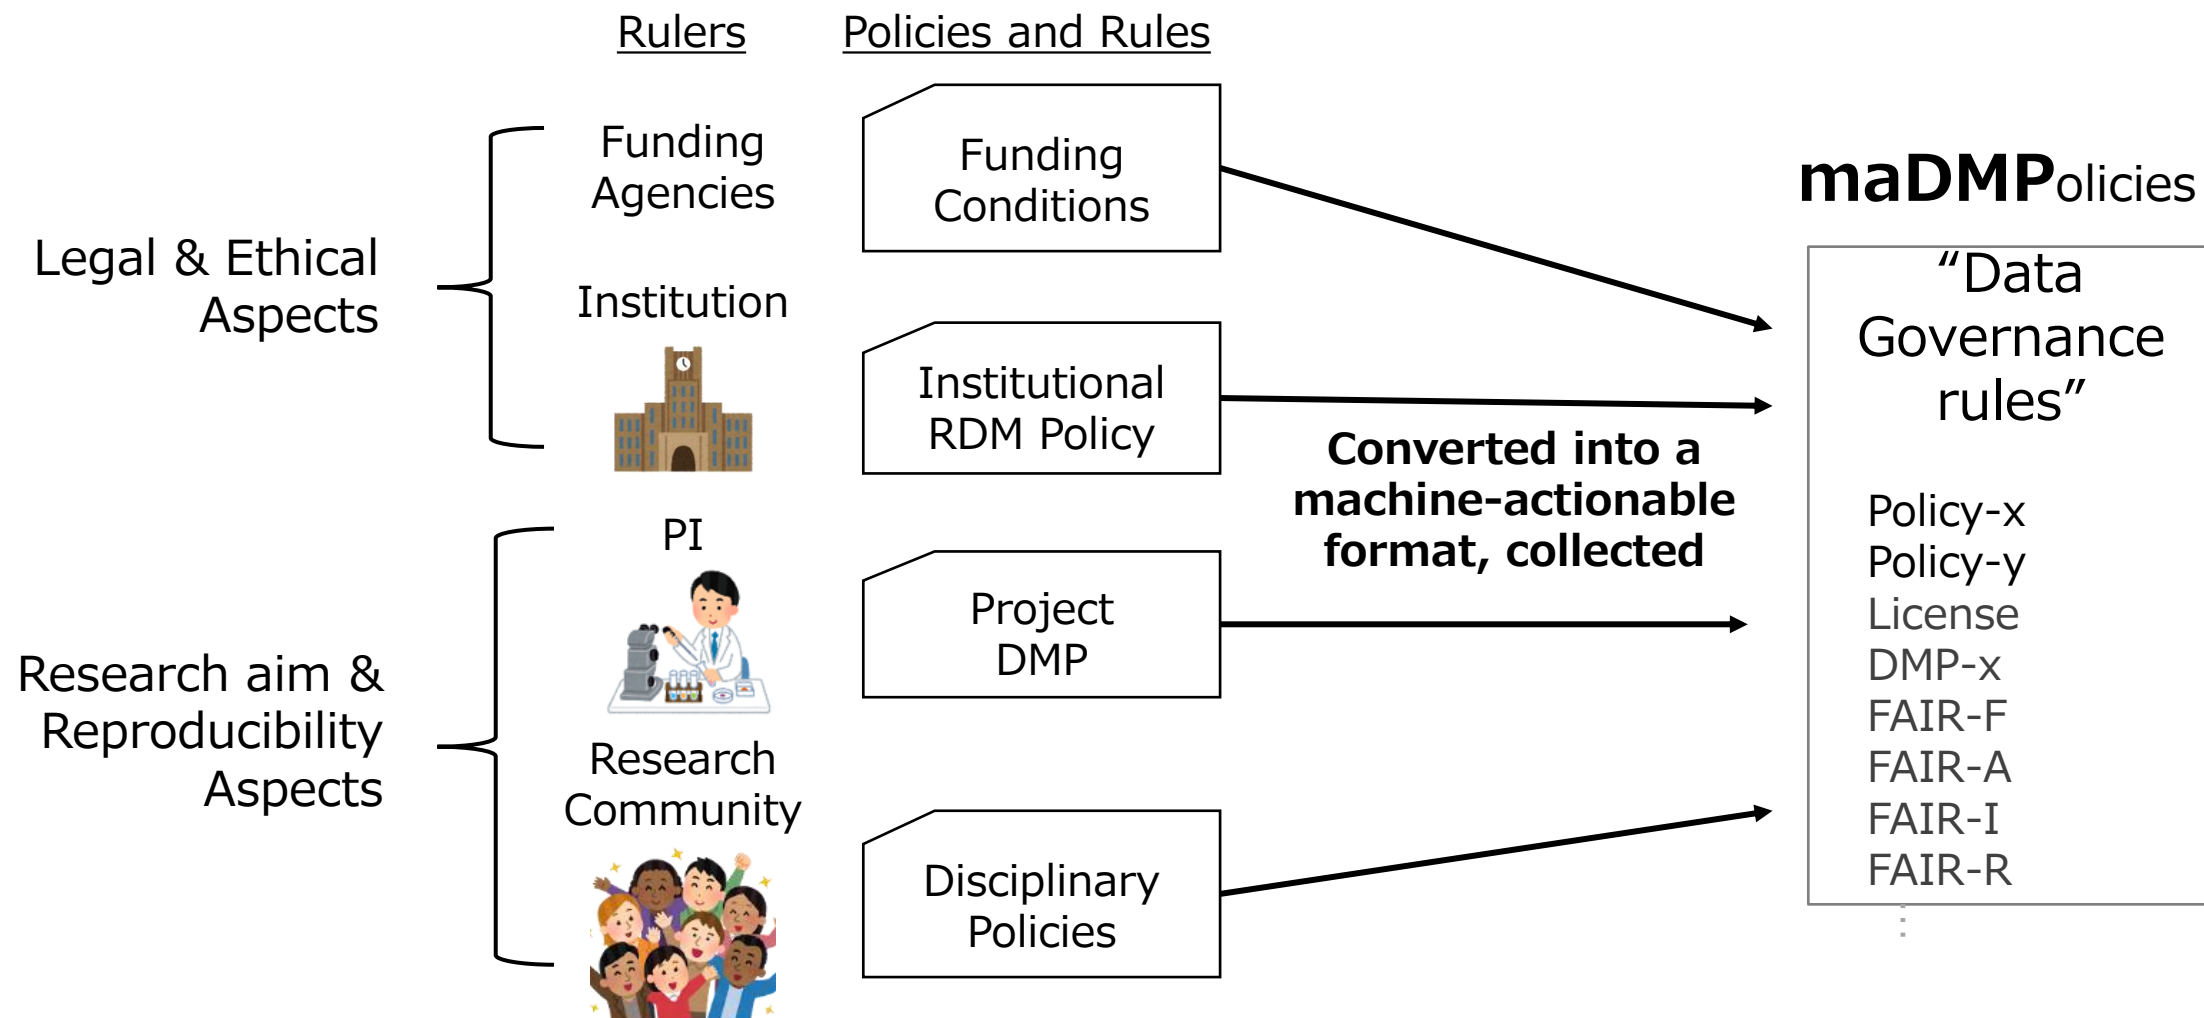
Rulers

Policies and Rules

Legal & Ethical Aspects

Funding Agencies

Institution

Funding Conditions

Institutional RDM Policy

Research aim & Reproducibility Aspects

PI

Research Community

Project DMP

Disciplinary Policies

Converted into a machine-actionable format, collected

maDMPolicies

“Data Governance rules”

Policy-x
Policy-y
License
DMP-x
FAIR-F
FAIR-A
FAIR-I
FAIR-R
⋮